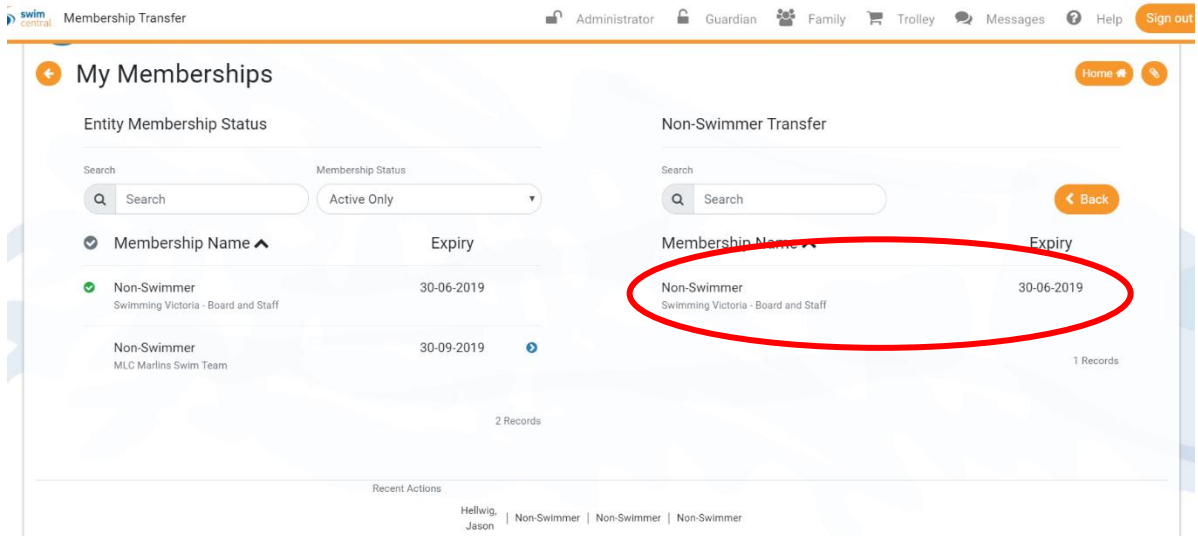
swim central Membership Transfer

Administrator Guardian Family Trolley Messages Help Sign out

My Memberships

Home

Entity Membership Status

Search

Search

Membership Status

Active Only

Membership Name

Expiry

Non-Swimmer
Swimming Victoria - Board and Staff

30-06-2019

Non-Swimmer
MLC Marlins Swim Team

30-09-2019

2 Records

Non-Swimmer Transfer

Search

Search

Back

Membership Name

Expiry

Non-Swimmer
Swimming Victoria - Board and Staff

30-06-2019

1 Records

Recent Actions

Hellwig, Jason | Non-Swimmer | Non-Swimmer | Non-Swimmer